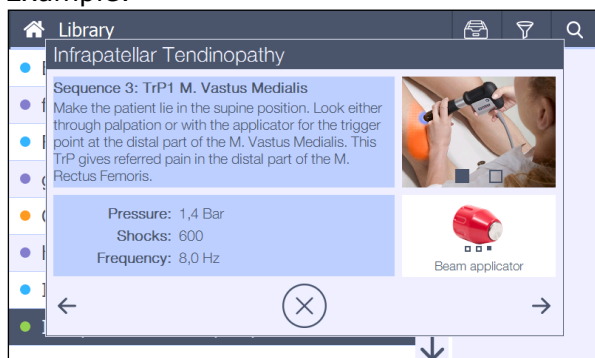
Example:

Library

Infrapatellar Tendinopathy

Sequence 3: TrP1 M. Vastus Medialis
Make the patient lie in the supine position. Look either through palpation or with the applicator for the trigger point at the distal part of the M. Vastus Medialis. This TrP gives referred pain in the distal part of the M. Rectus Femoris.

Pressure: 1,4 Bar
Shocks: 600
Frequency: 8,0 Hz

Beam applicator

←
→